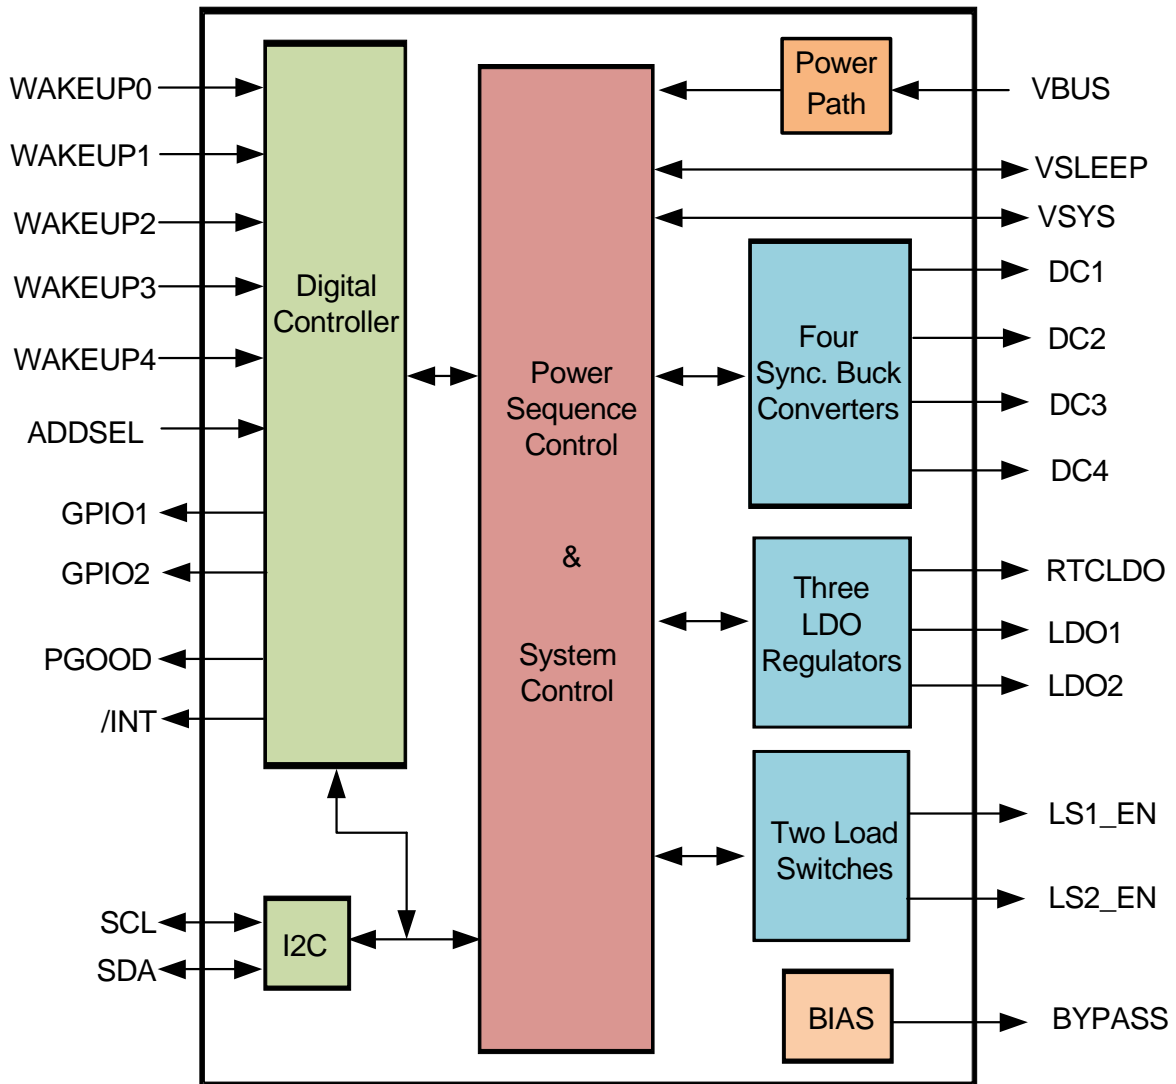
WAKEUP0
WAKEUP1
WAKEUP2
WAKEUP3
WAKEUP4
ADDSEL
GPIO1
GPIO2
PGOOD
/INT
SCL
SDA

Digital Controller

I2C

Power Sequence Control

&

System Control

Power Path

Four Sync. Buck Converters

Three LDO Regulators

Two Load Switches

BIAS

VBUS
VSLEEP
VSYS
DC1
DC2
DC3
DC4
RTCLDO
LDO1
LDO2
LS1_EN
LS2_EN
BYPASS